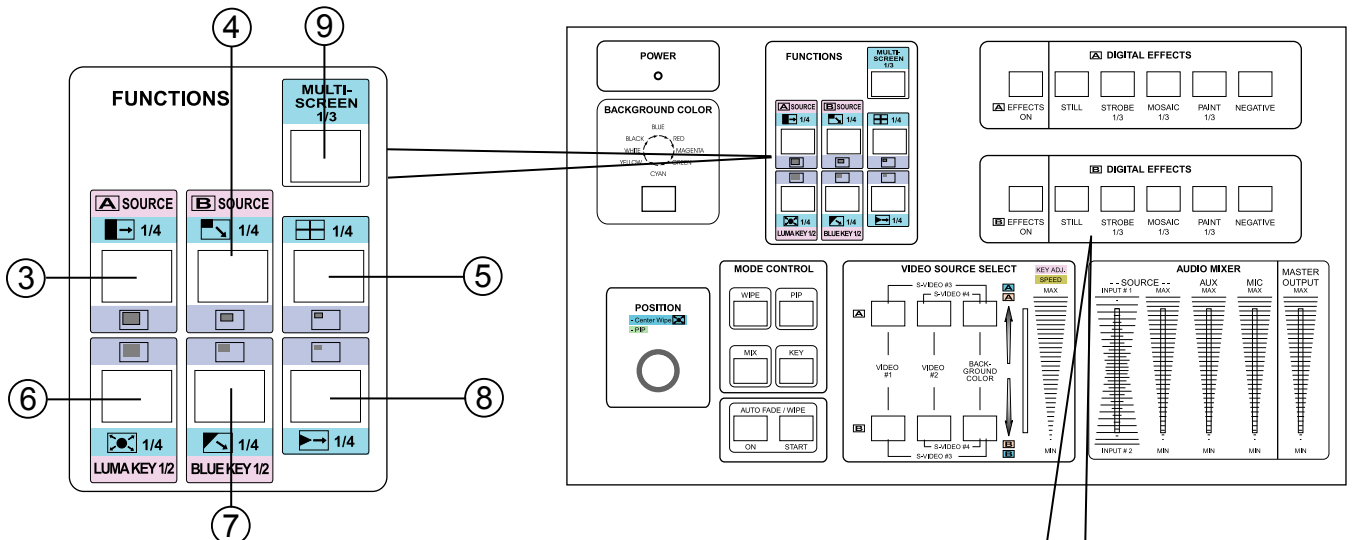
FUNCTIONS

MULTI-SCREEN 1/3

9

4

A SOURCE

1/4

B SOURCE

1/4

1/4

3

5

6

8

1/4

LUMA KEY 1/2

1/4

BLUE KEY 1/2

1/4

7

POWER

BACKGROUND COLOR

BLUE
BLACK
RED
WHITE
MAGENTA
YELLOW
GREEN
CYAN

FUNCTIONS

MULTI-SCREEN 1/3

A SOURCE 1/4

B SOURCE 1/4

1/4

1/4 LUMA KEY 1/2

1/4 BLUE KEY 1/2

1/4

A DIGITAL EFFECTS

A EFFECTS ON

STILL

STROBE 1/3

MOSAIC 1/3

PAINT 1/3

NEGATIVE

B DIGITAL EFFECTS

B EFFECTS ON

STILL

STROBE 1/3

MOSAIC 1/3

PAINT 1/3

NEGATIVE

POSITION

• Center Wipe
• PIP

MODE CONTROL

WIPE

PIP

MIX

KEY

AUTO FADE / WIPE

ON

START

VIDEO SOURCE SELECT

KEY ADJ.

SPEED

MAX

S-VIDEO #3

S-VIDEO #4

A

VIDEO #1

VIDEO #2

BACK-GROUND COLOR

B

S-VIDEO #4

S-VIDEO #3

MIN

AUDIO MIXER

- - SOURCE - -

INPUT # 1

MAX

AUX MAX

MIC MAX

MASTER OUTPUT MAX

INPUT # 2

MIN

MIN

MIN

MIN